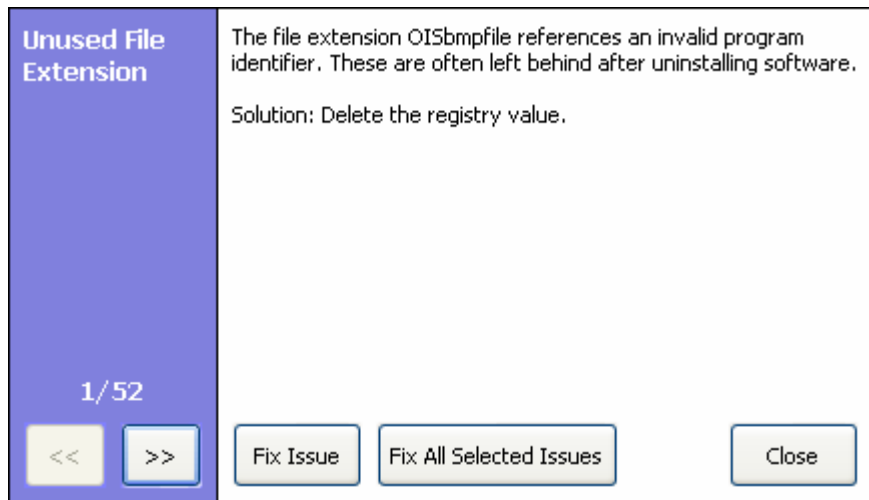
Unused File Extension

1/52

<<

>>

The file extension OISbmpfile references an invalid program identifier. These are often left behind after uninstalling software.

Solution: Delete the registry value.

Fix Issue

Fix All Selected Issues

Close